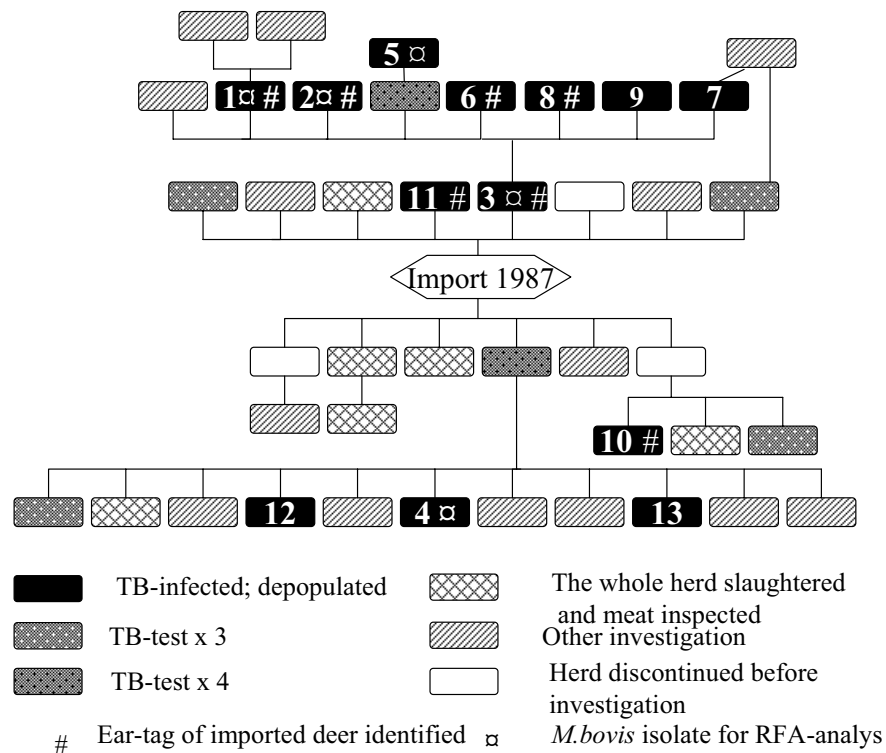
5 ¤

1¤ # 2¤ # 6 # 8 # 9 7

11 # 3 ¤ #

Import 1987

10 #

12 4 ¤ 13

TB-infected; depopulated

TB-test x 3

TB-test x 4

The whole herd slaughtered and meat inspected

Other investigation

Herd discontinued before investigation

# Ear-tag of imported deer identified

¤ *M.bovis* isolate for RFA-analys